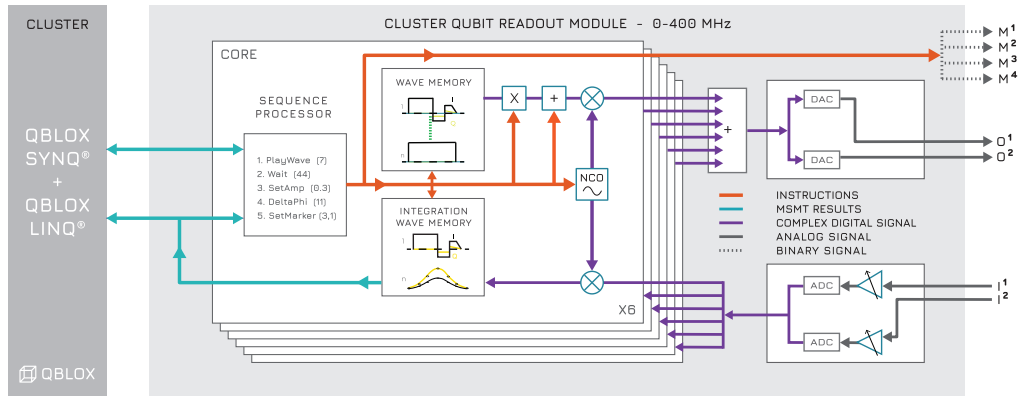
CLUSTER

QBLOX SYNQ®
+
QBLOX LINQ®

QBLOX

CLUSTER QUBIT READOUT MODULE - 0-400 MHz

CORE

SEQUENCE PROCESSOR

1. PlayWave (7)
2. Wait (44)
3. SetAmp (0.3)
4. DeltaPhi (11)
5. SetMarker (3,1)

WAVE MEMORY

INTEGRATION WAVE MEMORY

X

+

NCO

X6

+

DAC

DAC

ADC

ADC

$M^1$
$M^2$
$M^3$
$M^4$

$O^1$
$O^2$

$I^1$
$I^2$

INSTRUCTIONS
MSMT RESULTS
COMPLEX DIGITAL SIGNAL
ANALOG SIGNAL
BINARY SIGNAL